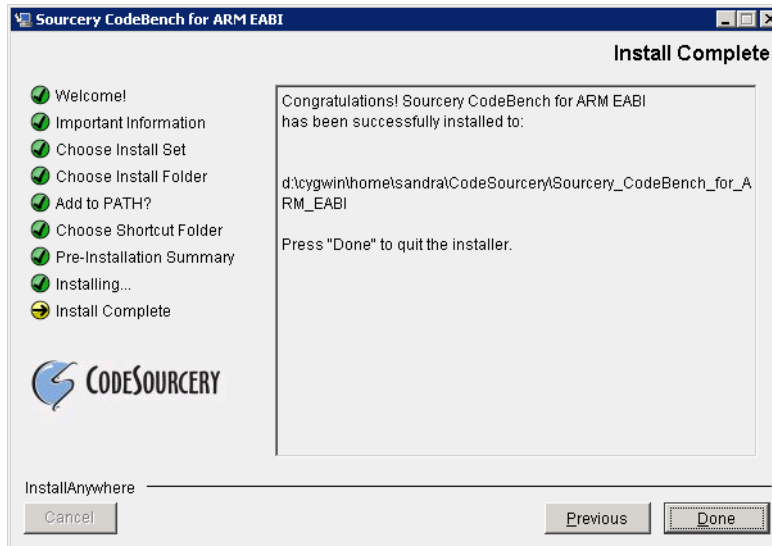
Sourcery CodeBench for ARM EABI

Install Complete

Welcome!
Important Information
Choose Install Set
Choose Install Folder
Add to PATH?
Choose Shortcut Folder
Pre-Installation Summary
Installing...
Install Complete

CODESOURCERY

Congratulations! Sourcery CodeBench for ARM EABI has been successfully installed to:

d:\cygwin\home\sandra\CodeSourcery\Sourcery_CodeBench_for_ARM_EABI

Press "Done" to quit the installer.

InstallAnywhere

Cancel

Previous

Done